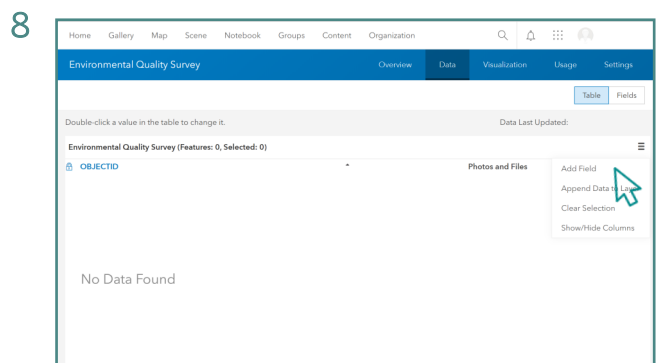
8

Home Gallery Map Scene Notebook Groups Content Organization

Environmental Quality Survey

Overview Data Visualization Usage Settings

Table Fields

Double-click a value in the table to change it.

Data Last Updated:

Environmental Quality Survey (Features: 0, Selected: 0)

OBJECTID

Photos and Files

Add Field

Append Data to La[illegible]

Clear Selection

Show/Hide Columns

No Data Found